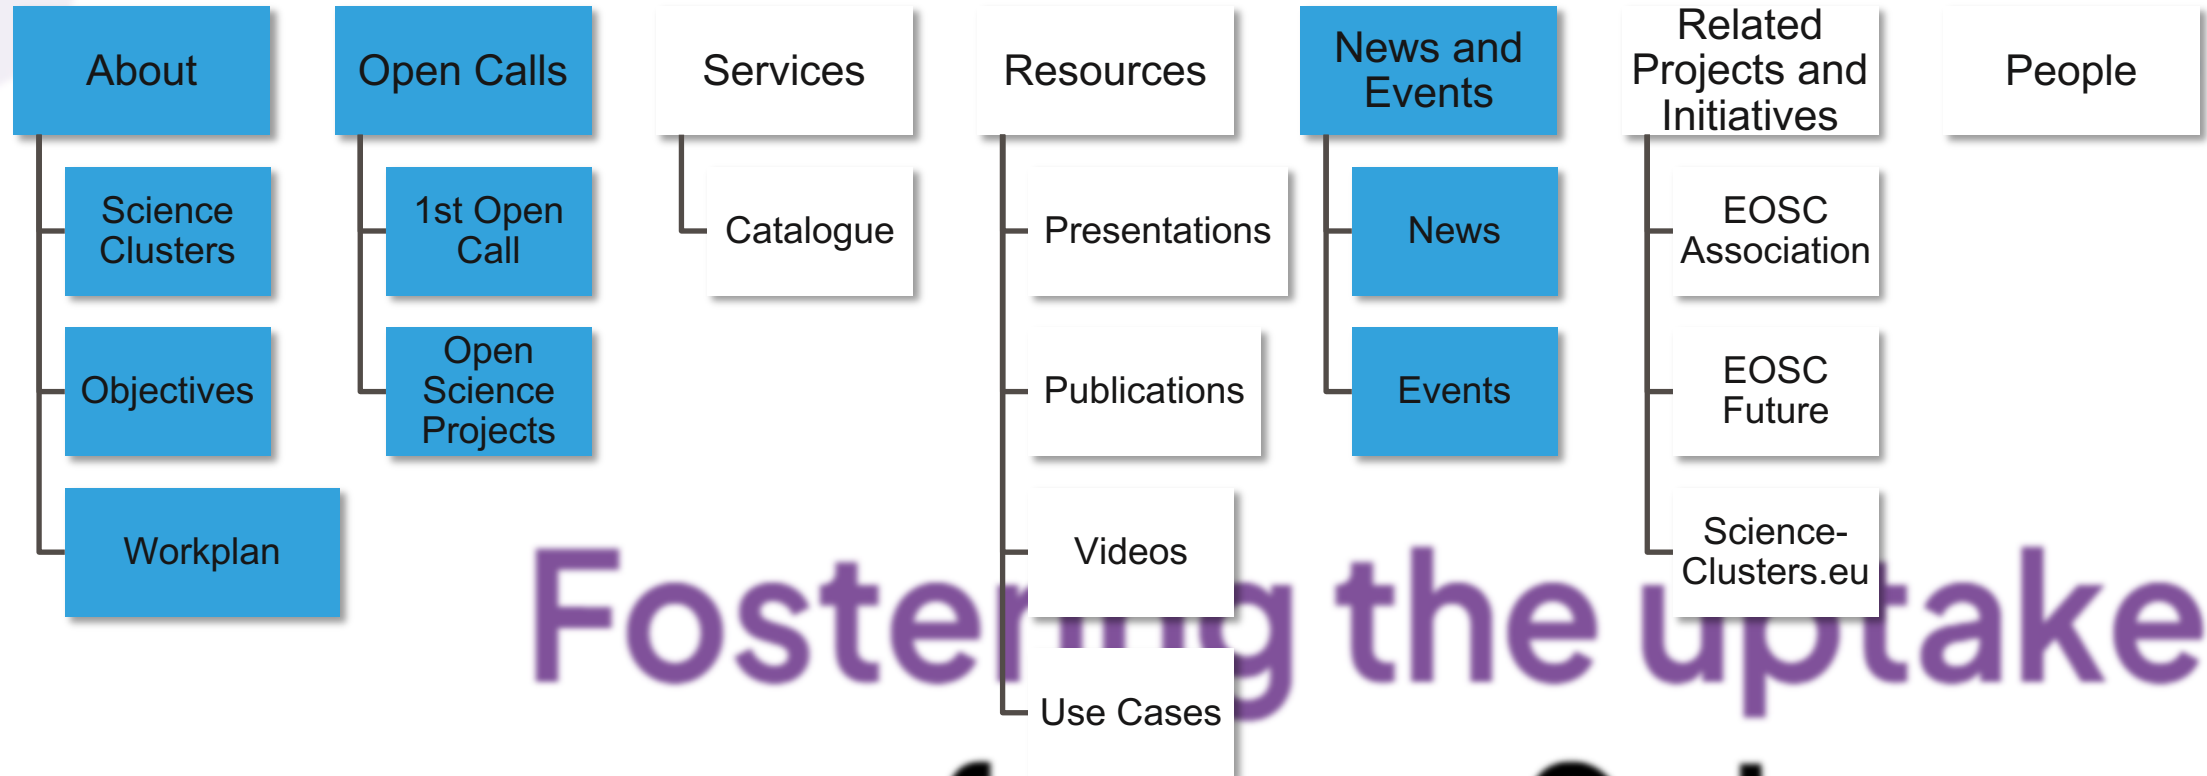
About

Science Clusters

Objectives

Workplan

Open Calls

1st Open Call

Open Science Projects

Services

Catalogue

Resources

Presentations

Publications

Videos

Use Cases

News and Events

News

Events

Related Projects and Initiatives

EOSC Association

EOSC Future

Science-Clusters.eu

People

Fostering the uptake